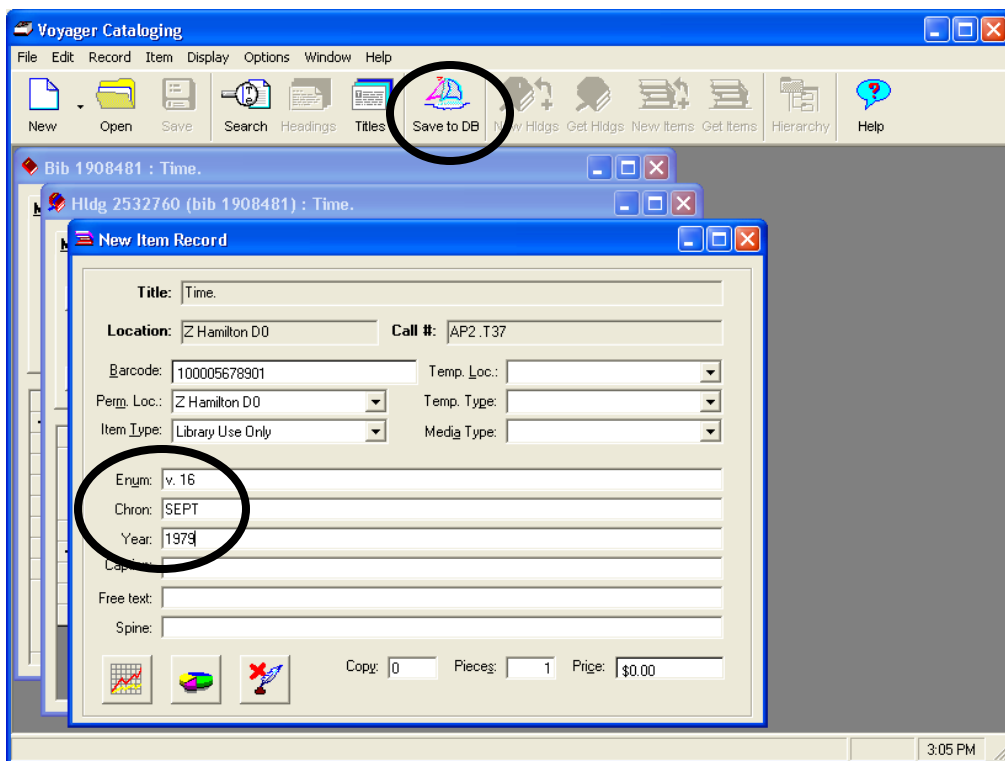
Voyager Cataloging

File Edit Record Item Display Options Window Help

New Open Save Search Headings Titles Save to DB New Hldgs Get Hldgs New Items Get Items Hierarchy Help

Bib 1908481 : Time.

Hldg 2532760 (bib 1908481) : Time.

New Item Record

Title: Time.

Location: Z Hamilton D0

Call #: AP2 .T37

Barcode: 100005678901

Temp. Loc.:

Perm. Loc.: Z Hamilton D0

Temp. Type:

Item Type: Library Use Only

Media Type:

Enum: v. 16

Chron: SEPT

Year: 1979

Caption:

Free text:

Spine:

Copy: 0

Pieces: 1

Price: $0.00

3:05 PM